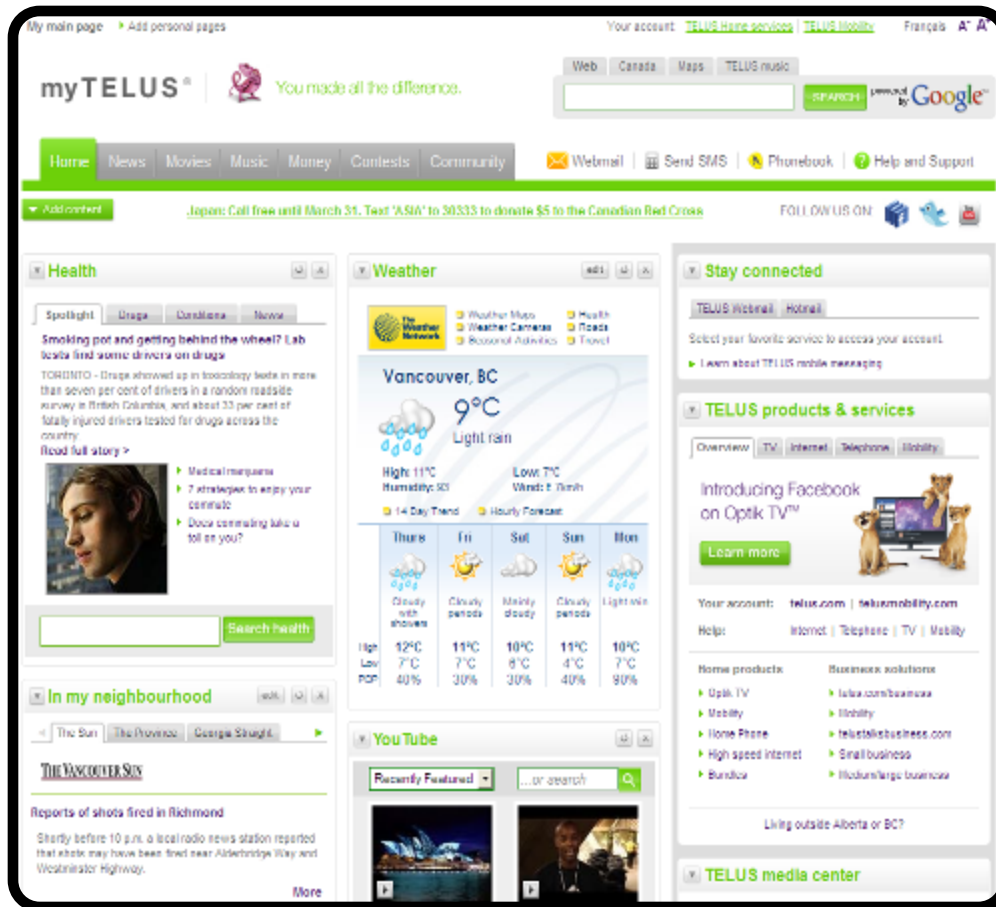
My main page   Add personal pages

Your account   TELUS Home services | TELUS Mobility   Français A⁺ A⁺

myTELUS®   You made all the difference.

Web   Canada   Maps   TELUS music

SEARCH   powered by Google

Home   News   Movies   Music   Money   Contests   Community

Webmail | Send SMS | Phonebook | Help and Support

Add content

Japan: Call free until March 31. Text 'ASIA' to 30333 to donate $5 to the Canadian Red Cross

FOLLOW US ON

Health

Spotlight   Drugs   Conditions   News

Smoking pot and getting behind the wheel? Lab tests find some drivers on drugs

TORONTO - Drugs showed up in toxicology tests in more than seven per cent of drivers in a random roadside survey in British Columbia, and about 33 per cent of fatally injured drivers tested for drugs across the country

Read full story >

Medical marijuana
7 strategies to enjoy your commute
Does commuting take a toll on you?

Search health

In my neighbourhood   edit

The Sun   The Province   Georgia Straight

THE VANCOUVER SUN

Reports of shots fired in Richmond

Shortly before 10 p.m. a local radio news station reported that shots may have been fired near Alderbridge Way and Westminster Highway.

More

Weather   edit

The Weather Network

Weather Maps   Health
Weather Cameras   Roads
Seasonal Activities   Travel

Vancouver, BC

9°C
Light rain

High: 11°C   Low: 7°C
Humidity: 93   Wind: 5 0km/h

14 Day Trend   Hourly Forecast

| | Thurs | Fri | Sat | Sun | Mon |
|---|---|---|---|---|---|
| | Cloudy with showers | Cloudy periods | Mainly cloudy | Cloudy periods | Light rain |
| High | 12°C | 11°C | 10°C | 11°C | 10°C |
| Low | 7°C | 7°C | 6°C | 4°C | 7°C |
| POP | 40% | 30% | 30% | 40% | 90% |

YouTube

Recently Featured   ...or search

Stay connected

TELUS Webmail   Hotmail

Select your favorite service to access your account.

Learn about TELUS mobile messaging

TELUS products & services

Overview   TV   Internet   Telephone   Mobility

Introducing Facebook on Optik TV™

Learn more

Your account:   telus.com | telusmobility.com

Help:   Internet | Telephone | TV | Mobility

Home products
Optik TV
Mobility
Home Phone
High speed internet
Bundles

Business solutions
telus.com/business
Mobility
telustalksbusiness.com
Small business
Medium/large business

Living outside Alberta or BC?

TELUS media center